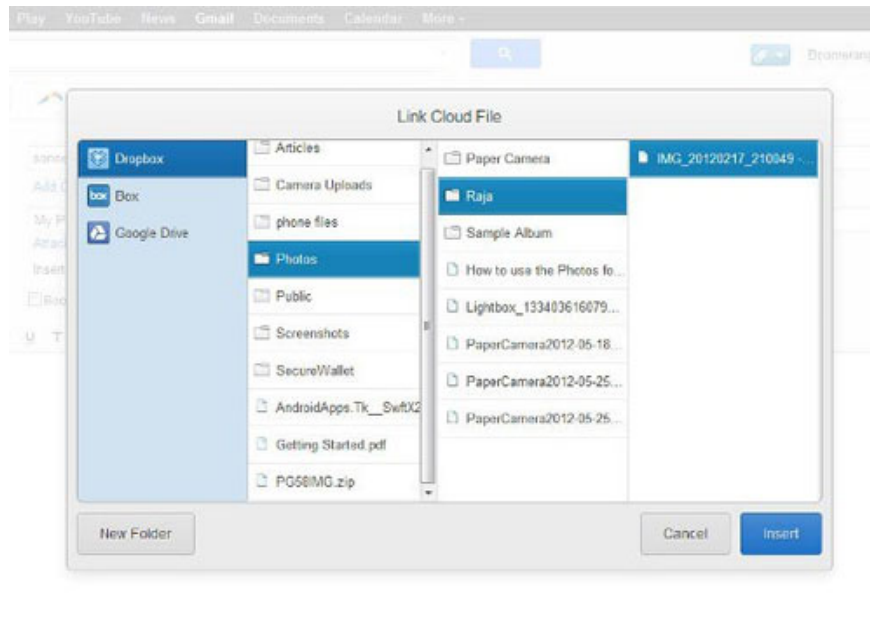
Play YouTube News Gmail Documents Calendar More -

Link Cloud File

Dropbox
Box
Google Drive

Articles
Camera Uploads
phone files
Photos
Public
Screenshots
SecureWallet
AndroidApps.Tk__SwftX2
Getting Started.pdf
PG58IMG.zip

Paper Camera
Raja
Sample Album
How to use the Photos fo...
Lightbox_133403616079...
PaperCamera2012-05-18...
PaperCamera2012-05-25...
PaperCamera2012-05-25...

IMG_20120217_210849 -...

New Folder

Cancel

Insert